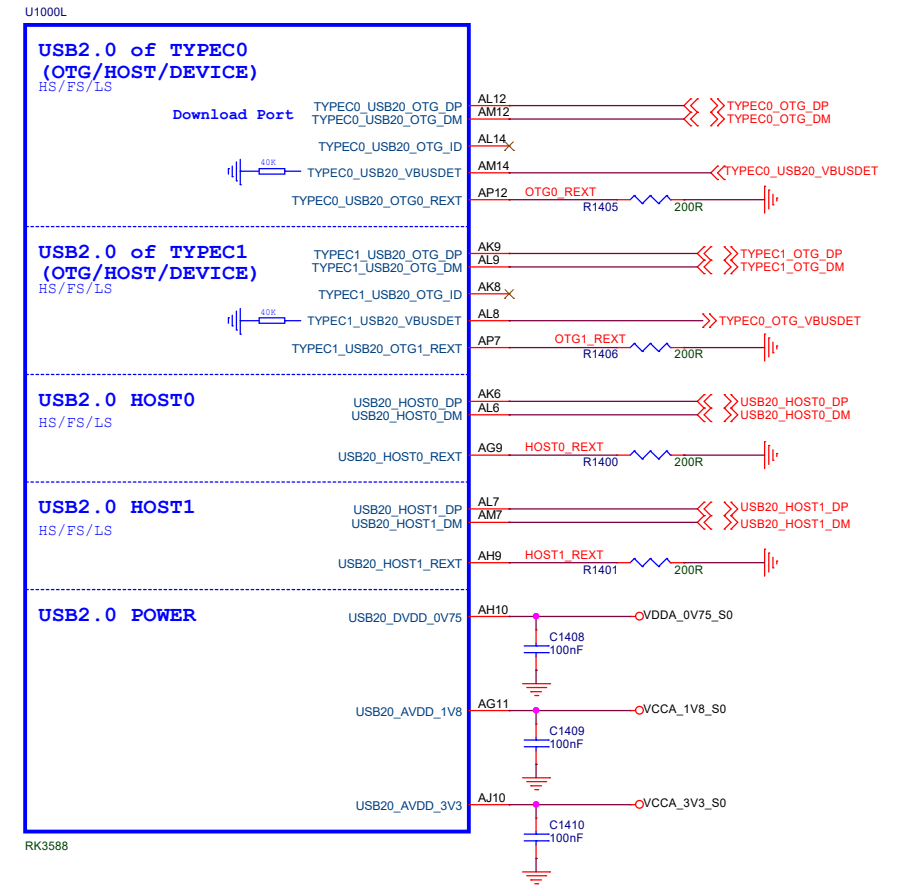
U1000L

USB2.0 of TYPEC0
(OTG/HOST/DEVICE)
HS/FS/LS

Download Port

TYPEC0_USB20_OTG_DP AL12 TYPEC0_OTG_DP
TYPEC0_USB20_OTG_DM AM12 TYPEC0_OTG_DM
TYPEC0_USB20_OTG_ID AL14
40K TYPEC0_USB20_VBUSDET AM14 TYPEC0_USB20_VBUSDET
TYPEC0_USB20_OTG0_REXT AP12 OTG0_REXT R1405 200R

USB2.0 of TYPEC1
(OTG/HOST/DEVICE)
HS/FS/LS

TYPEC1_USB20_OTG_DP AK9 TYPEC1_OTG_DP
TYPEC1_USB20_OTG_DM AL9 TYPEC1_OTG_DM
TYPEC1_USB20_OTG_ID AK8
40K TYPEC1_USB20_VBUSDET AL8 TYPEC0_OTG_VBUSDET
TYPEC1_USB20_OTG1_REXT AP7 OTG1_REXT R1406 200R

USB2.0 HOST0
HS/FS/LS

USB20_HOST0_DP AK6 USB20_HOST0_DP
USB20_HOST0_DM AL6 USB20_HOST0_DM
USB20_HOST0_REXT AG9 HOST0_REXT R1400 200R

USB2.0 HOST1
HS/FS/LS

USB20_HOST1_DP AL7 USB20_HOST1_DP
USB20_HOST1_DM AM7 USB20_HOST1_DM
USB20_HOST1_REXT AH9 HOST1_REXT R1401 200R

USB2.0 POWER

USB20_DVDD_0V75 AH10 VDDA_0V75_S0
C1408
100nF
USB20_AVDD_1V8 AG11 VCCA_1V8_S0
C1409
100nF
USB20_AVDD_3V3 AJ10 VCCA_3V3_S0
C1410
100nF

RK3588